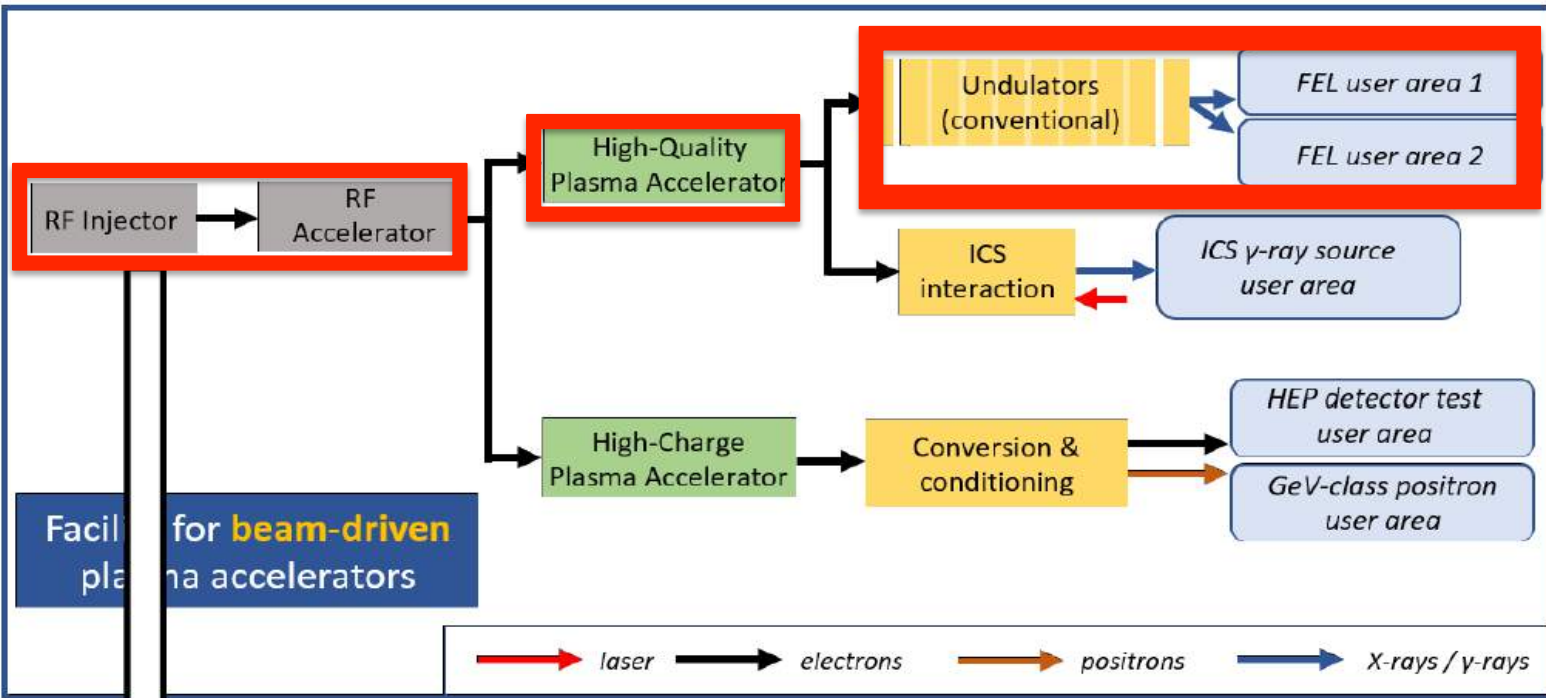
RF Injector

RF Accelerator

High-Quality Plasma Accelerator

Undulators (conventional)

FEL user area 1

FEL user area 2

ICS interaction

ICS γ-ray source user area

High-Charge Plasma Accelerator

Conversion & conditioning

HEP detector test user area

GeV-class positron user area

Facil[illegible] for beam-driven pla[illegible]ma accelerators

laser

electrons

positrons

X-rays / γ-rays